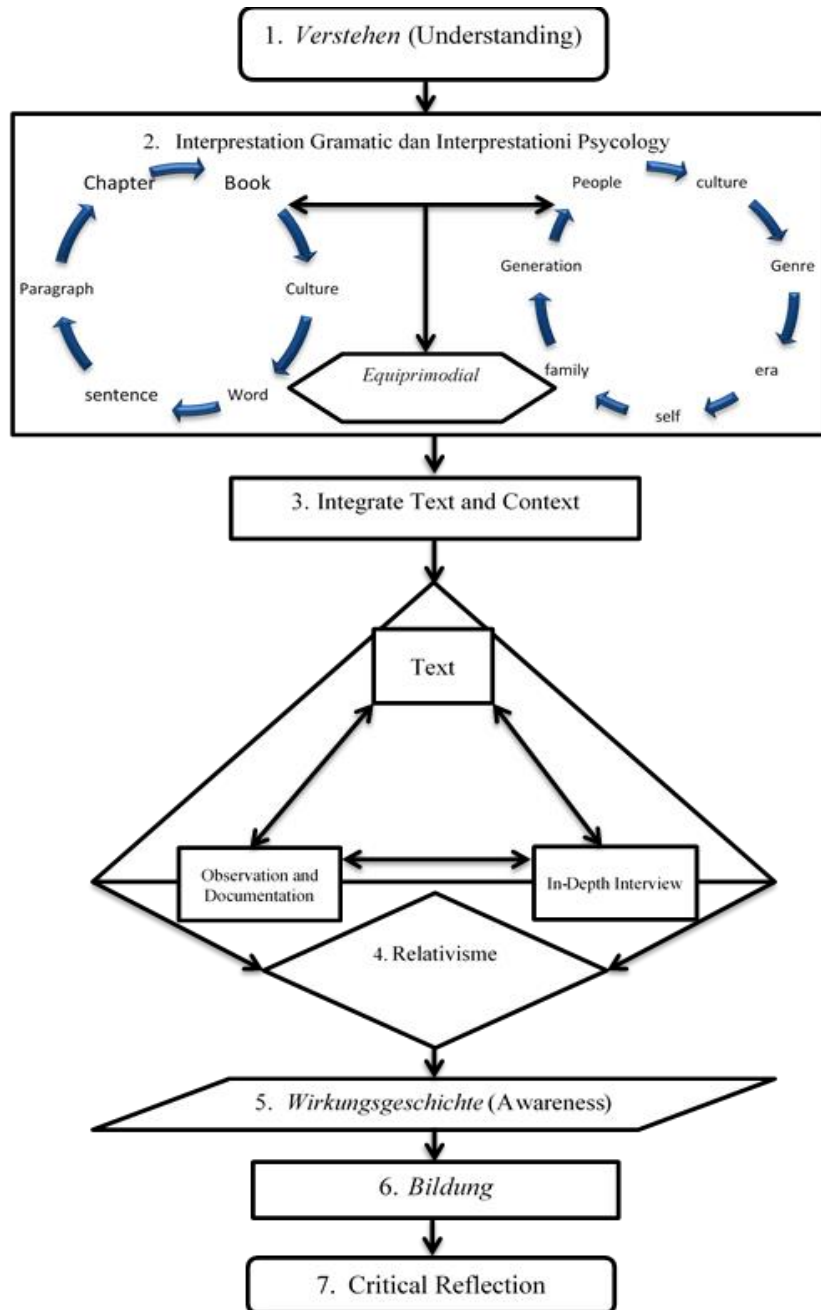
1. Verstehen (Understanding)

2. Interprestation Gramatic dan Interprestationi Psycology

Chapter

Book

Culture

Word

sentence

Paragraph

Equiprimodial

People

culture

Genre

era

self

family

Generation

3. Integrate Text and Context

Text

Observation and Documentation

In-Depth Interview

4. Relativisme

5. Wirkungsgeschichte (Awareness)

6. Bildung

7. Critical Reflection